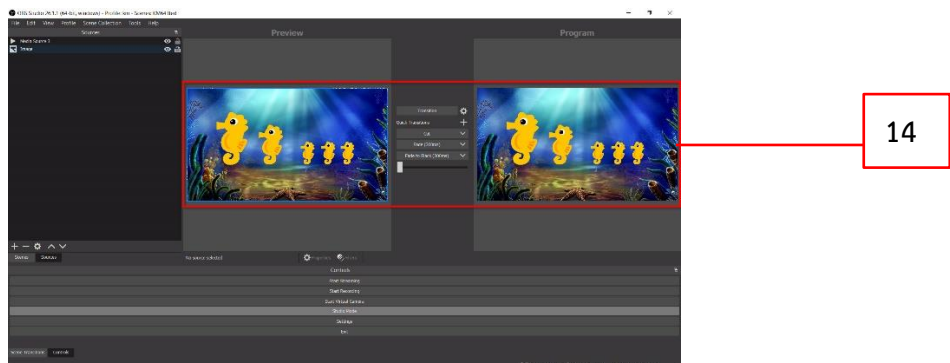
OBS Studio 26.1.2 (64 bit, windows) - Profile: obs - Scenes: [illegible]

File Edit View Profile Scene Collection Tools Help

Sources

Media Source 2

Image

Preview

Program

Transition

Quick Transitions

Cut

Fade (300ms)

Fade to Black (300ms)

14

No source selected

Properties

Filters

Scenes

Sources

Controls

Start Streaming

Start Recording

Start Virtual Camera

Studio Mode

Settings

Exit

Scene Transitions

Controls